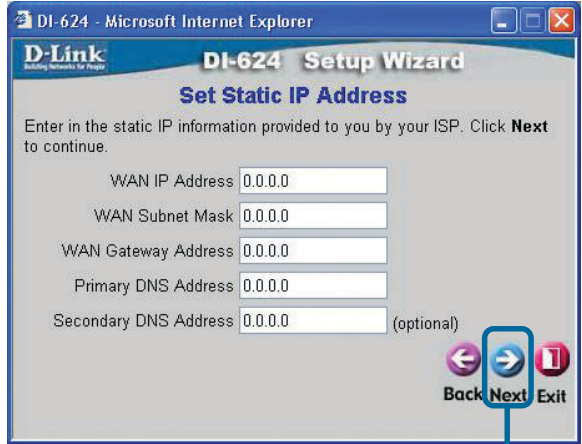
DI-624 - Microsoft Internet Explorer

D-Link
Building Networks for People

DI-624 Setup Wizard

Set Static IP Address

Enter in the static IP information provided to you by your ISP. Click **Next** to continue.

WAN IP Address 0.0.0.0

WAN Subnet Mask 0.0.0.0

WAN Gateway Address 0.0.0.0

Primary DNS Address 0.0.0.0

Secondary DNS Address 0.0.0.0 (optional)

Back Next Exit